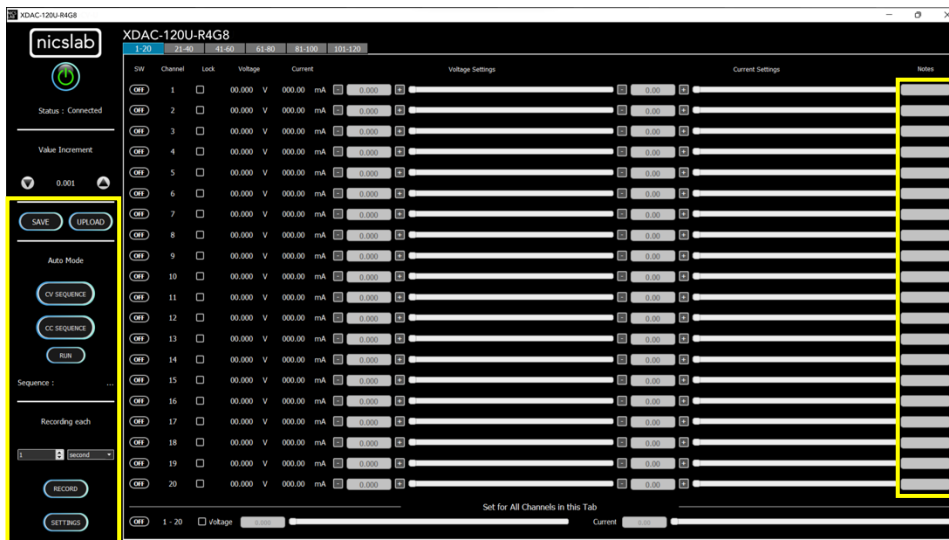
XDAC-120U-R4G8

nicslab

Status : Connected

Value Increment

0.001

SAVE UPLOAD

Auto Mode

CV SEQUENCE

CC SEQUENCE

RUN

Sequence : ...

Recording each

1 second

RECORD

SETTINGS

XDAC-120U-R4G8

1-20 21-40 41-60 61-80 81-100 101-120

| SW | Channel | Lock | Voltage | Current | Voltage Settings | Current Settings | Notes |
|---|---|---|---|---|---|---|---|
| OFF | 1 | ☐ | 00.000 V | 000.00 mA | 0.000 | 0.00 | |
| OFF | 2 | ☐ | 00.000 V | 000.00 mA | 0.000 | 0.00 | |
| OFF | 3 | ☐ | 00.000 V | 000.00 mA | 0.000 | 0.00 | |
| OFF | 4 | ☐ | 00.000 V | 000.00 mA | 0.000 | 0.00 | |
| OFF | 5 | ☐ | 00.000 V | 000.00 mA | 0.000 | 0.00 | |
| OFF | 6 | ☐ | 00.000 V | 000.00 mA | 0.000 | 0.00 | |
| OFF | 7 | ☐ | 00.000 V | 000.00 mA | 0.000 | 0.00 | |
| OFF | 8 | ☐ | 00.000 V | 000.00 mA | 0.000 | 0.00 | |
| OFF | 9 | ☐ | 00.000 V | 000.00 mA | 0.000 | 0.00 | |
| OFF | 10 | ☐ | 00.000 V | 000.00 mA | 0.000 | 0.00 | |
| OFF | 11 | ☐ | 00.000 V | 000.00 mA | 0.000 | 0.00 | |
| OFF | 12 | ☐ | 00.000 V | 000.00 mA | 0.000 | 0.00 | |
| OFF | 13 | ☐ | 00.000 V | 000.00 mA | 0.000 | 0.00 | |
| OFF | 14 | ☐ | 00.000 V | 000.00 mA | 0.000 | 0.00 | |
| OFF | 15 | ☐ | 00.000 V | 000.00 mA | 0.000 | 0.00 | |
| OFF | 16 | ☐ | 00.000 V | 000.00 mA | 0.000 | 0.00 | |
| OFF | 17 | ☐ | 00.000 V | 000.00 mA | 0.000 | 0.00 | |
| OFF | 18 | ☐ | 00.000 V | 000.00 mA | 0.000 | 0.00 | |
| OFF | 19 | ☐ | 00.000 V | 000.00 mA | 0.000 | 0.00 | |
| OFF | 20 | ☐ | 00.000 V | 000.00 mA | 0.000 | 0.00 | |

Set for All Channels in this Tab

OFF 1 - 20 ☐ Voltage 0.000 Current 0.00